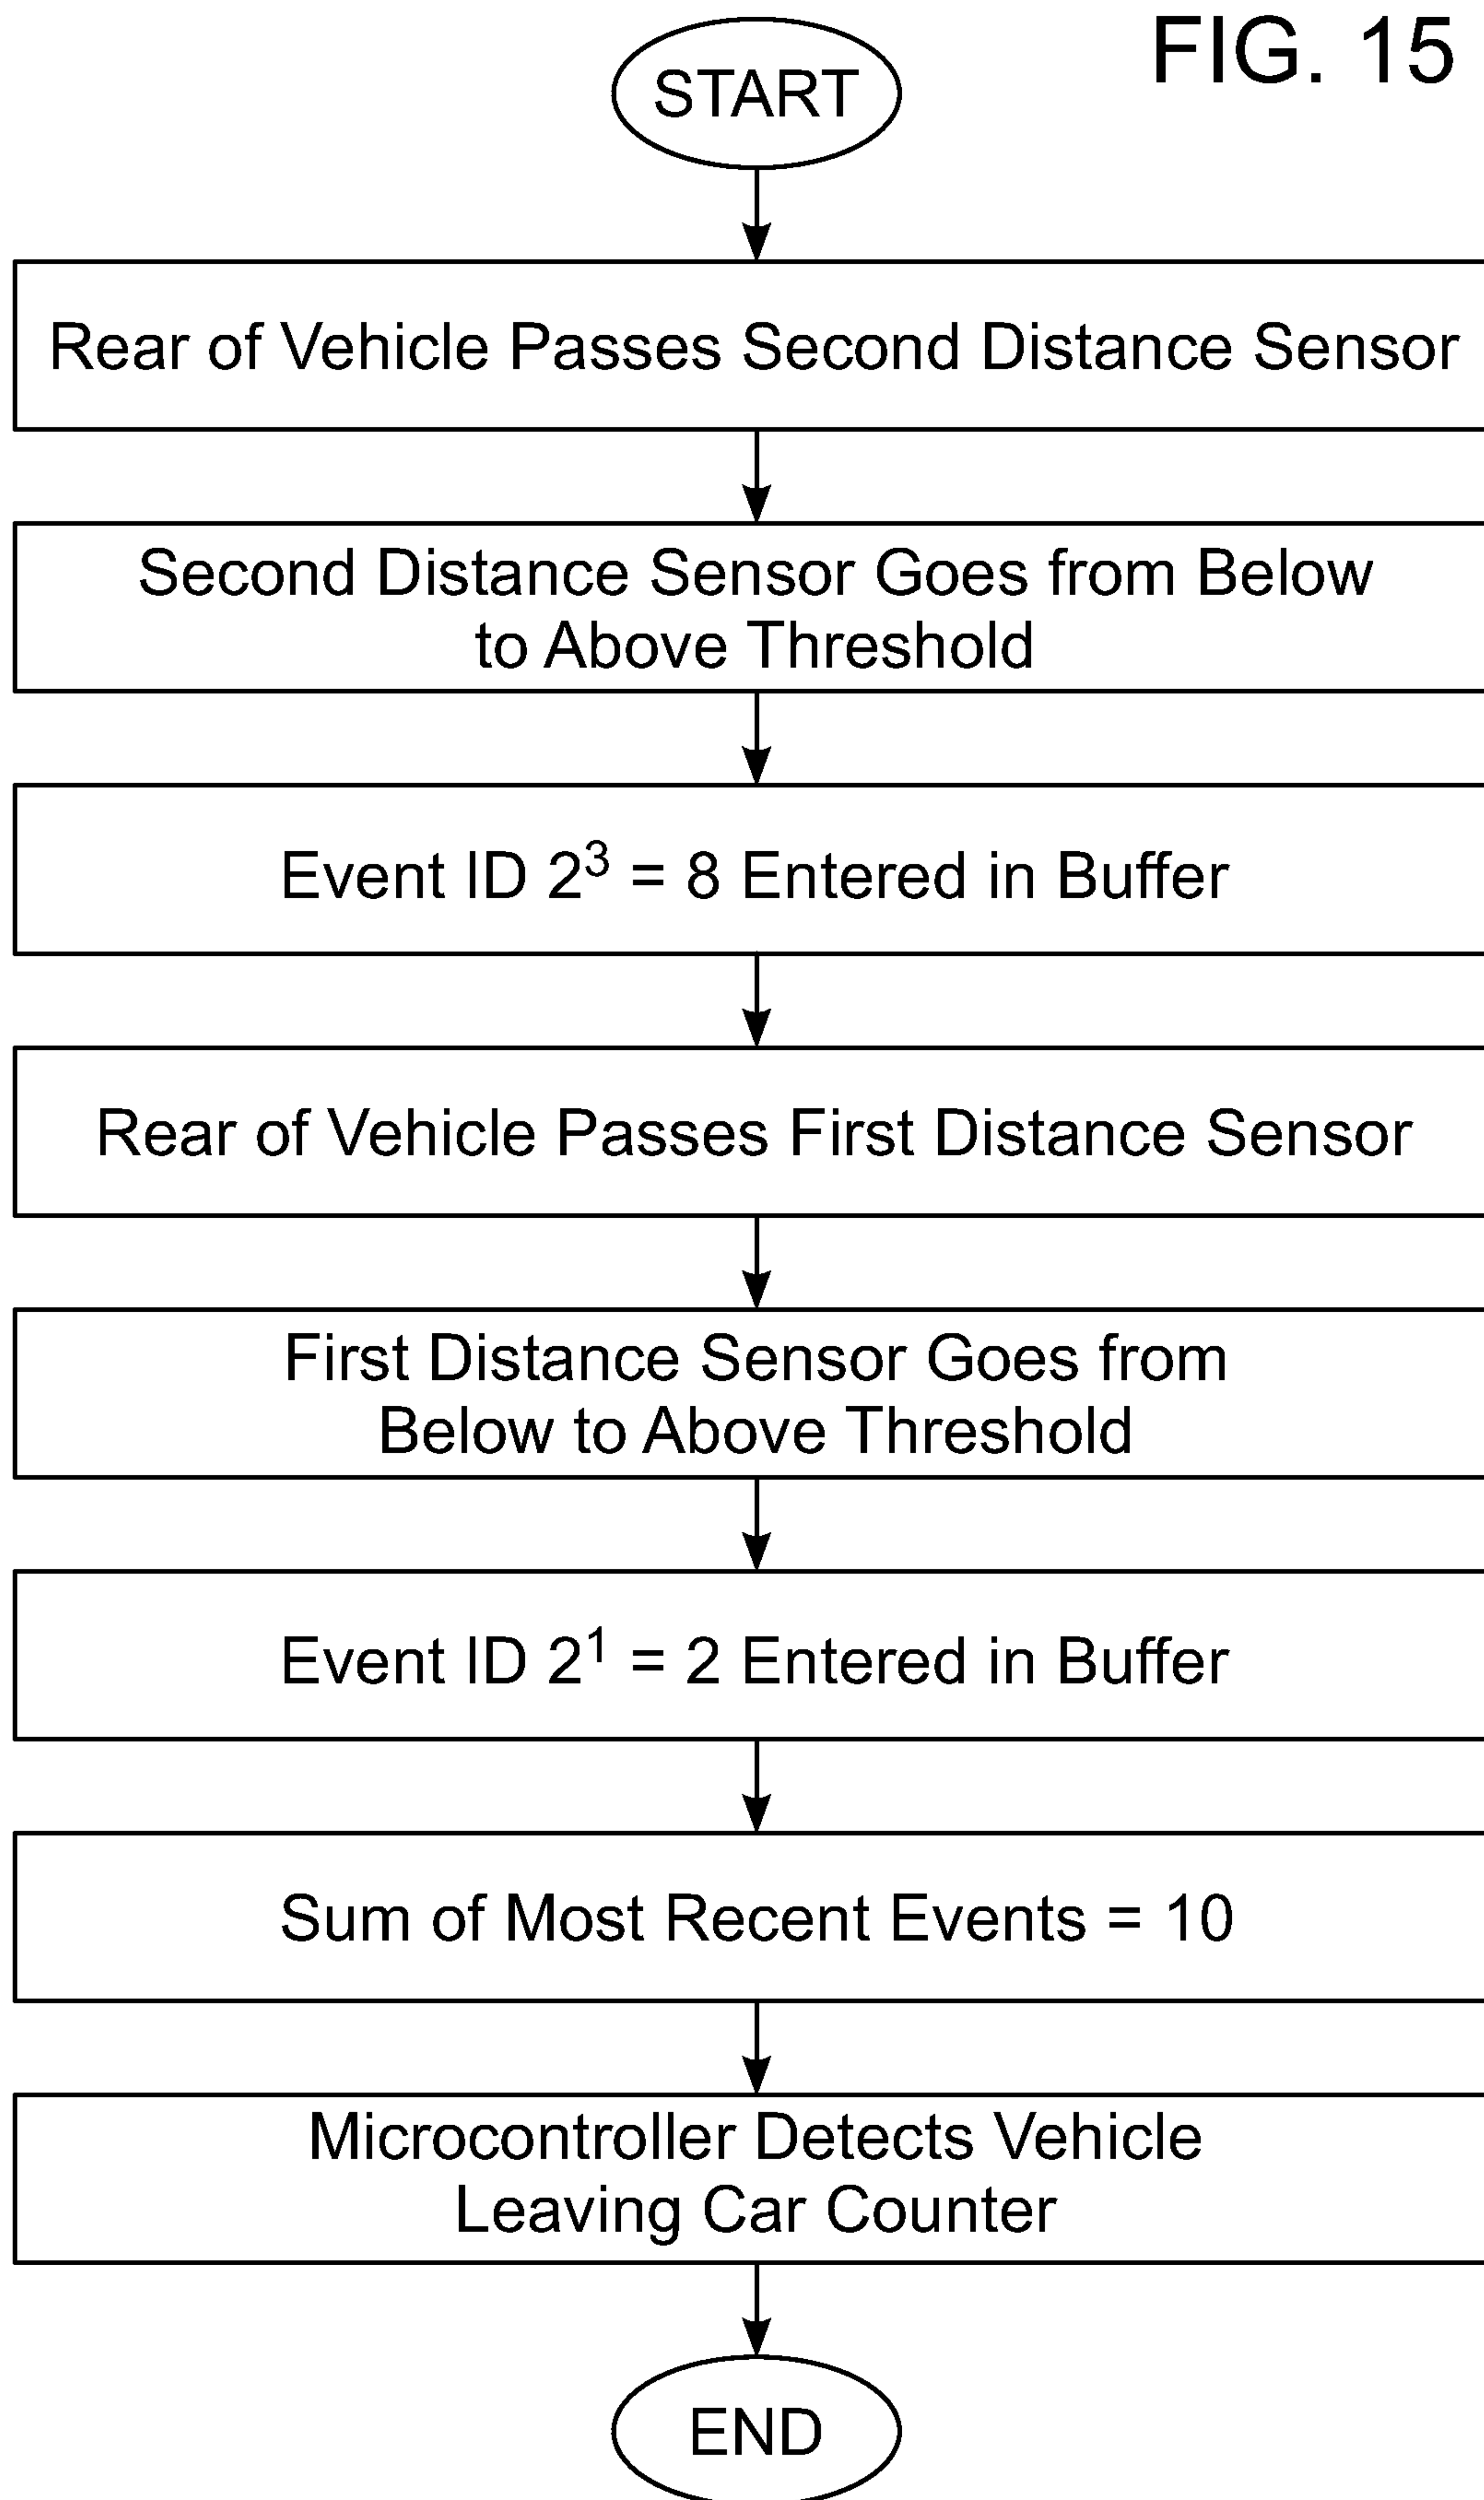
FIG. 15

START

Rear of Vehicle Passes Second Distance Sensor

Second Distance Sensor Goes from Below to Above Threshold

Event ID $2^3$ = 8 Entered in Buffer

Rear of Vehicle Passes First Distance Sensor

First Distance Sensor Goes from Below to Above Threshold

Event ID $2^1$ = 2 Entered in Buffer

Sum of Most Recent Events = 10

Microcontroller Detects Vehicle Leaving Car Counter

END